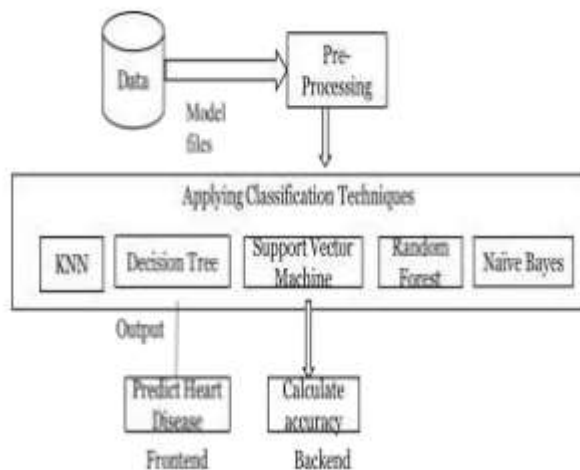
Data

Pre-Processing

Model files

Applying Classification Techniques

KNN

Decision Tree

Support Vector Machine

Random Forest

Naive Bayes

Output

Predict Heart Disease

Calculate accuracy

Frontend

Backend